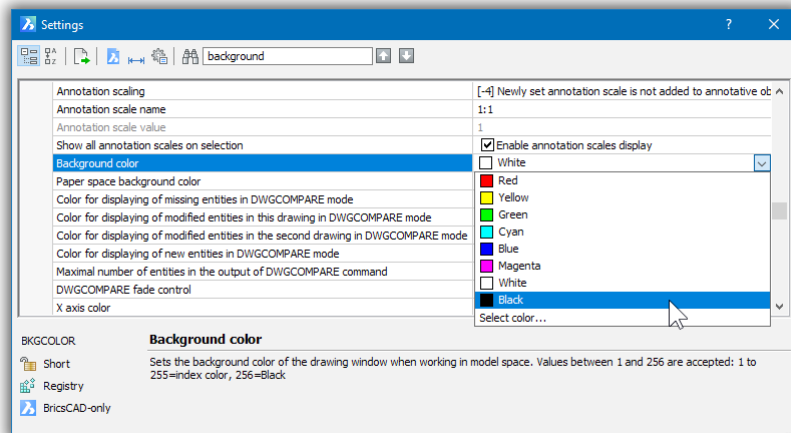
Settings

? ✕

background

| | |
|---|---|
| Annotation scaling | [-4] Newly set annotation scale is not added to annotative ob |
| Annotation scale name | 1:1 |
| Annotation scale value | 1 |
| Show all annotation scales on selection | Enable annotation scales display |
| Background color | White |
| Paper space background color | Red |
| Color for displaying of missing entities in DWGCOMPARE mode | Yellow |
| Color for displaying of modified entities in this drawing in DWGCOMPARE mode | Green |
| Color for displaying of modified entities in the second drawing in DWGCOMPARE mode | Cyan |
| Color for displaying of new entities in DWGCOMPARE mode | Blue |
| Maximal number of entities in the output of DWGCOMPARE command | Magenta |
| DWGCOMPARE fade control | White |
| X axis color | Black |
| | Select color... |

BKGCOLOR

Short

Registry

BricsCAD-only

Background color

Sets the background color of the drawing window when working in model space. Values between 1 and 256 are accepted: 1 to 255=index color, 256=Black